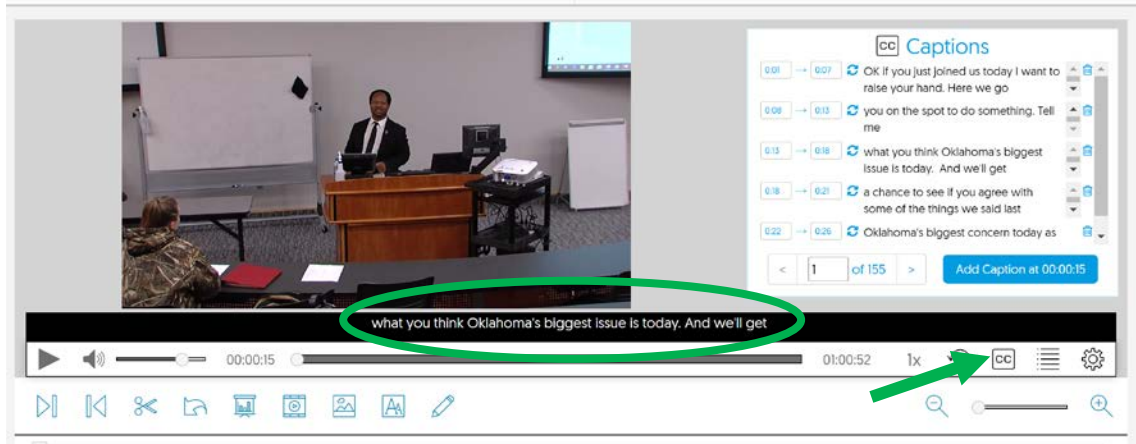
CC Captions

0:01 → 0:07 OK if you just joined us today I want to raise your hand. Here we go

0:08 → 0:13 you on the spot to do something. Tell me

0:13 → 0:18 what you think Oklahoma's biggest issue is today. And we'll get

0:18 → 0:21 a chance to see if you agree with some of the things we said last

0:22 → 0:26 Oklahoma's biggest concern today as

< 1 of 155 >

Add Caption at 00:00:15

what you think Oklahoma's biggest issue is today. And we'll get

00:00:15

01:00:52

1x

CC